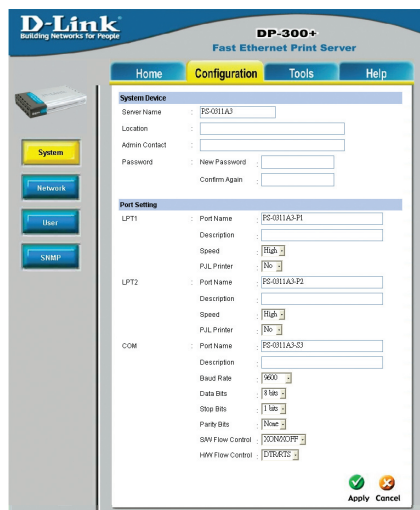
D-Link
Building Networks for People

DP-300+
Fast Ethernet Print Server

Home
Configuration
Tools
Help

System
Network
User
SNMP

System Device
Server Name : PS-0311A3
Location :
Admin Contact :
Password : New Password :
Confirm Again :

Port Setting
LPT1 : Port Name : PS-0311A3-P1
Description :
Speed : High
PJL Printer : No
LPT2 : Port Name : PS-0311A3-P2
Description :
Speed : High
PJL Printer : No
COM : Port Name : PS-0311A3-S3
Description :
Baud Rate : 9600
Data Bits : 8 bits
Stop Bits : 1 bits
Parity Bits : None
S/W Flow Control : XON/XOFF
H/W Flow Control : DTR/RTS

Apply Cancel